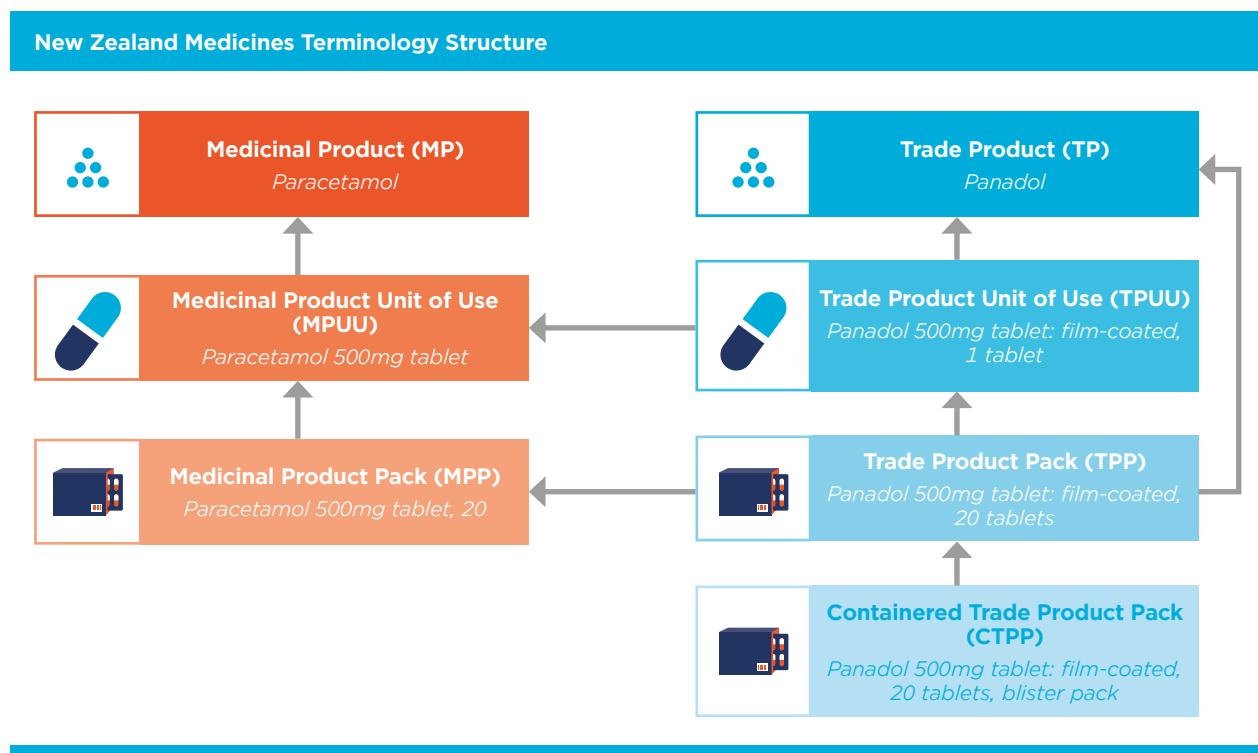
New Zealand Medicines Terminology Structure

Medicinal Product (MP)
Paracetamol

Medicinal Product Unit of Use (MPUU)
Paracetamol 500mg tablet

Medicinal Product Pack (MPP)
Paracetamol 500mg tablet, 20

Trade Product (TP)
Panadol

Trade Product Unit of Use (TPUU)
Panadol 500mg tablet: film-coated, 1 tablet

Trade Product Pack (TPP)
Panadol 500mg tablet: film-coated, 20 tablets

Containered Trade Product Pack (CTPP)
Panadol 500mg tablet: film-coated, 20 tablets, blister pack